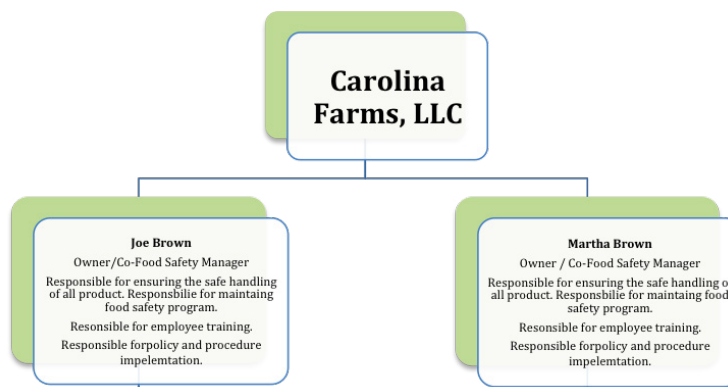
Carolina Farms, LLC

Joe Brown

Owner/Co-Food Safety Manager

Responsible for ensuring the safe handling of all product. Responsbilie for maintaing food safety program.

Resonsible for employee training.

Responsible forpolicy and procedure impelemtation.

Martha Brown

Owner / Co-Food Safety Manager

Responsible for ensuring the safe handling o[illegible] all product. Responsbilie for maintaing food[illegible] safety program.

Resonsible for employee training.

Responsible forpolicy and procedure impelemtation.